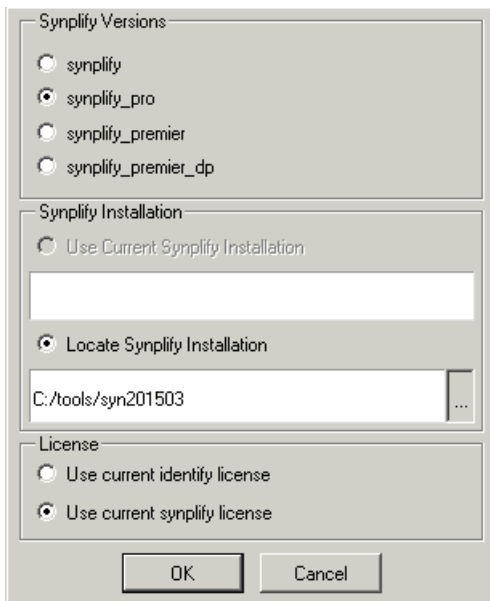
Synplify Versions

synplify

synplify_pro

synplify_premier

synplify_premier_dp

Synplify Installation

Use Current Synplify Installation

Locate Synplify Installation

C:/tools/syn201503

...

License

Use current identify license

Use current synplify license

OK

Cancel